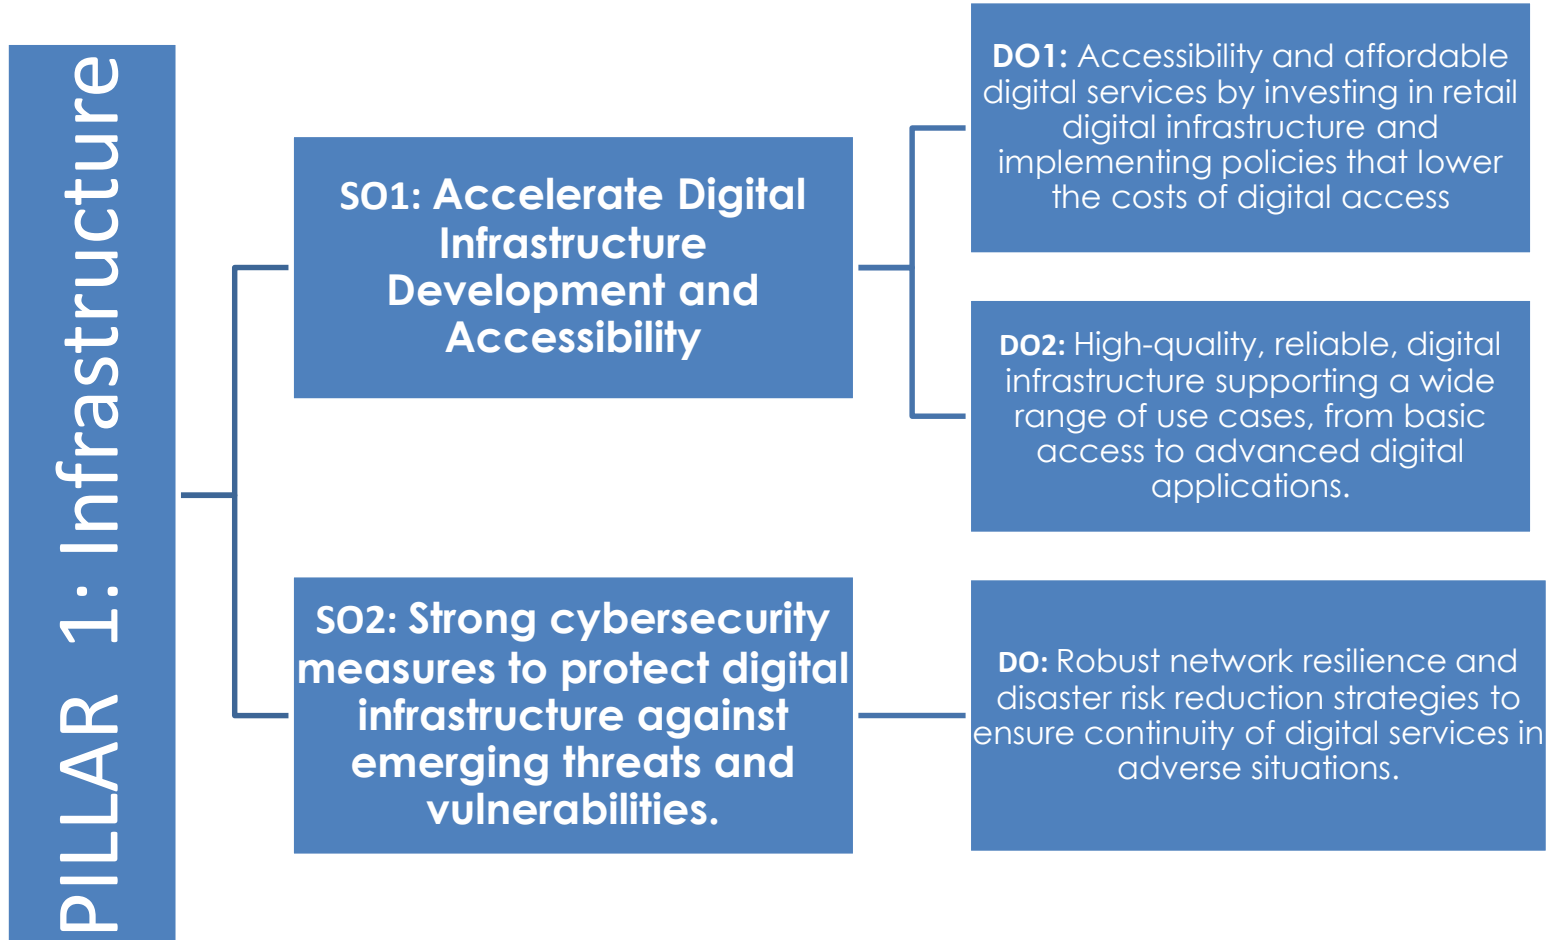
PILLAR 1: Infrastructure

SO1: Accelerate Digital Infrastructure Development and Accessibility

DO1: Accessibility and affordable digital services by investing in retail digital infrastructure and implementing policies that lower the costs of digital access

DO2: High-quality, reliable, digital infrastructure supporting a wide range of use cases, from basic access to advanced digital applications.

SO2: Strong cybersecurity measures to protect digital infrastructure against emerging threats and vulnerabilities.

DO: Robust network resilience and disaster risk reduction strategies to ensure continuity of digital services in adverse situations.